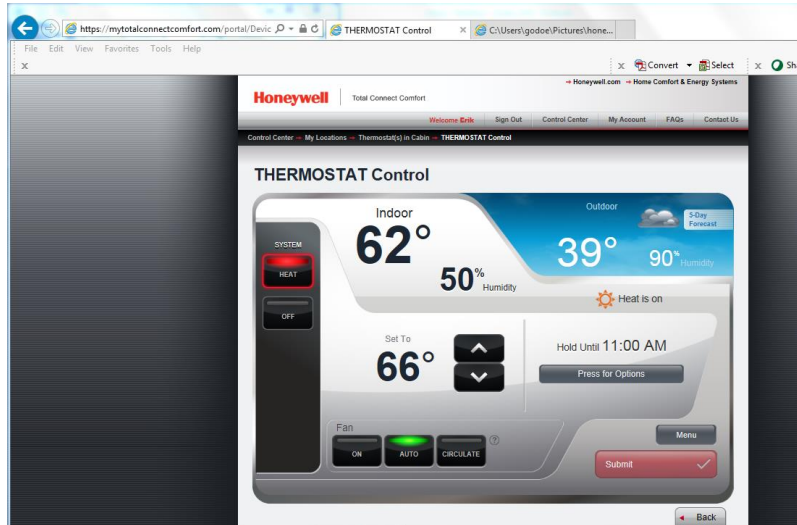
https://mytotalconnectcomfort.com/portal/Devic
THERMOSTAT Control
C:\Users\godoe\Pictures\hone...

File Edit View Favorites Tools Help
x
x Convert Select x Sh

→ Honeywell.com → Home Comfort & Energy Systems
Honeywell Total Connect Comfort
Welcome Erik Sign Out Control Center My Account FAQs Contact Us
Control Center → My Locations → Thermostat(s) in Cabin → THERMOSTAT Control

THERMOSTAT Control

SYSTEM
HEAT
OFF

Indoor
62°
50% Humidity

Outdoor
5-Day Forecast
39°
90% Humidity

Heat is on

Set To
66°

Hold Until 11:00 AM
Press for Options

Fan
ON AUTO CIRCULATE ?

Menu
Submit

Back